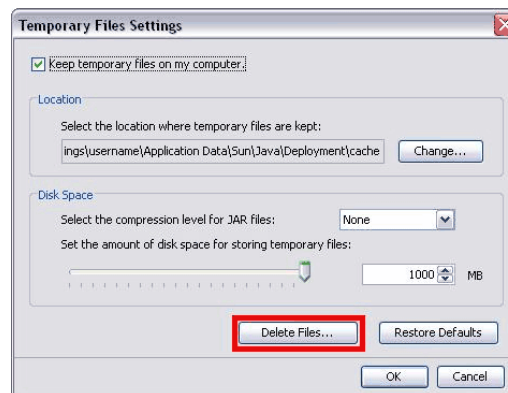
Temporary Files Settings

Keep temporary files on my computer.

Location

Select the location where temporary files are kept:

ings\username\Application Data\Sun\Java\Deployment\cache

Change...

Disk Space

Select the compression level for JAR files:

None

Set the amount of disk space for storing temporary files:

1000

MB

Delete Files...

Restore Defaults

OK

Cancel